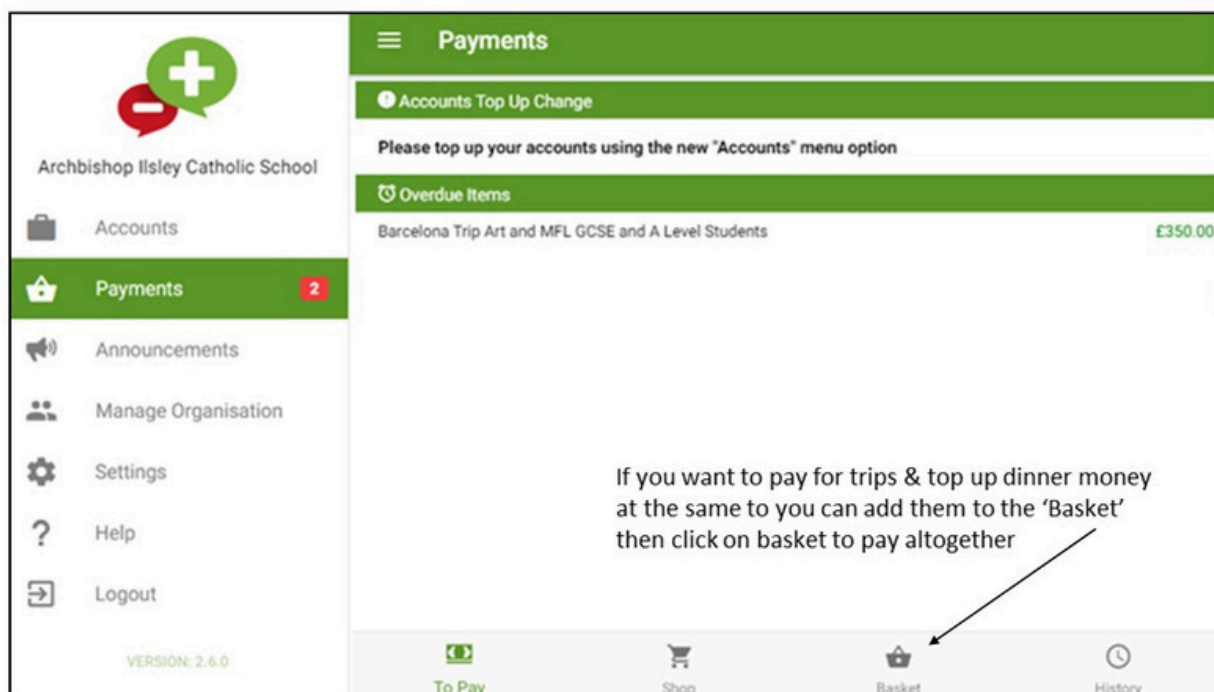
Archbishop Ilsley Catholic School

Accounts

Payments 2

Announcements

Manage Organisation

Settings

Help

Logout

VERSION: 2.6.0

Payments

Accounts Top Up Change

Please top up your accounts using the new "Accounts" menu option

Overdue Items

Barcelona Trip Art and MFL GCSE and A Level Students £350.00

If you want to pay for trips & top up dinner money at the same to you can add them to the 'Basket' then click on basket to pay altogether

To Pay

Shop

Basket

History